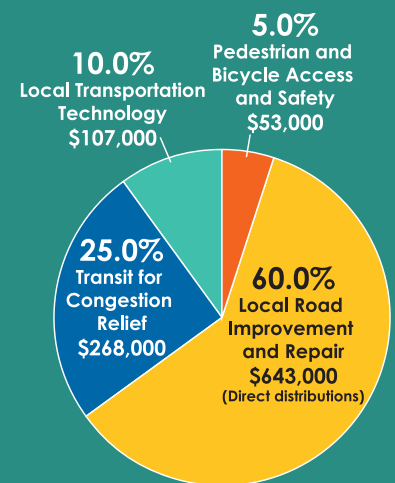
5.0%
Pedestrian and Bicycle Access and Safety
$53,000

10.0%
Local Transportation Technology
$107,000

25.0%
Transit for Congestion Relief
$268,000

60.0%
Local Road Improvement and Repair
$643,000
(Direct distributions)